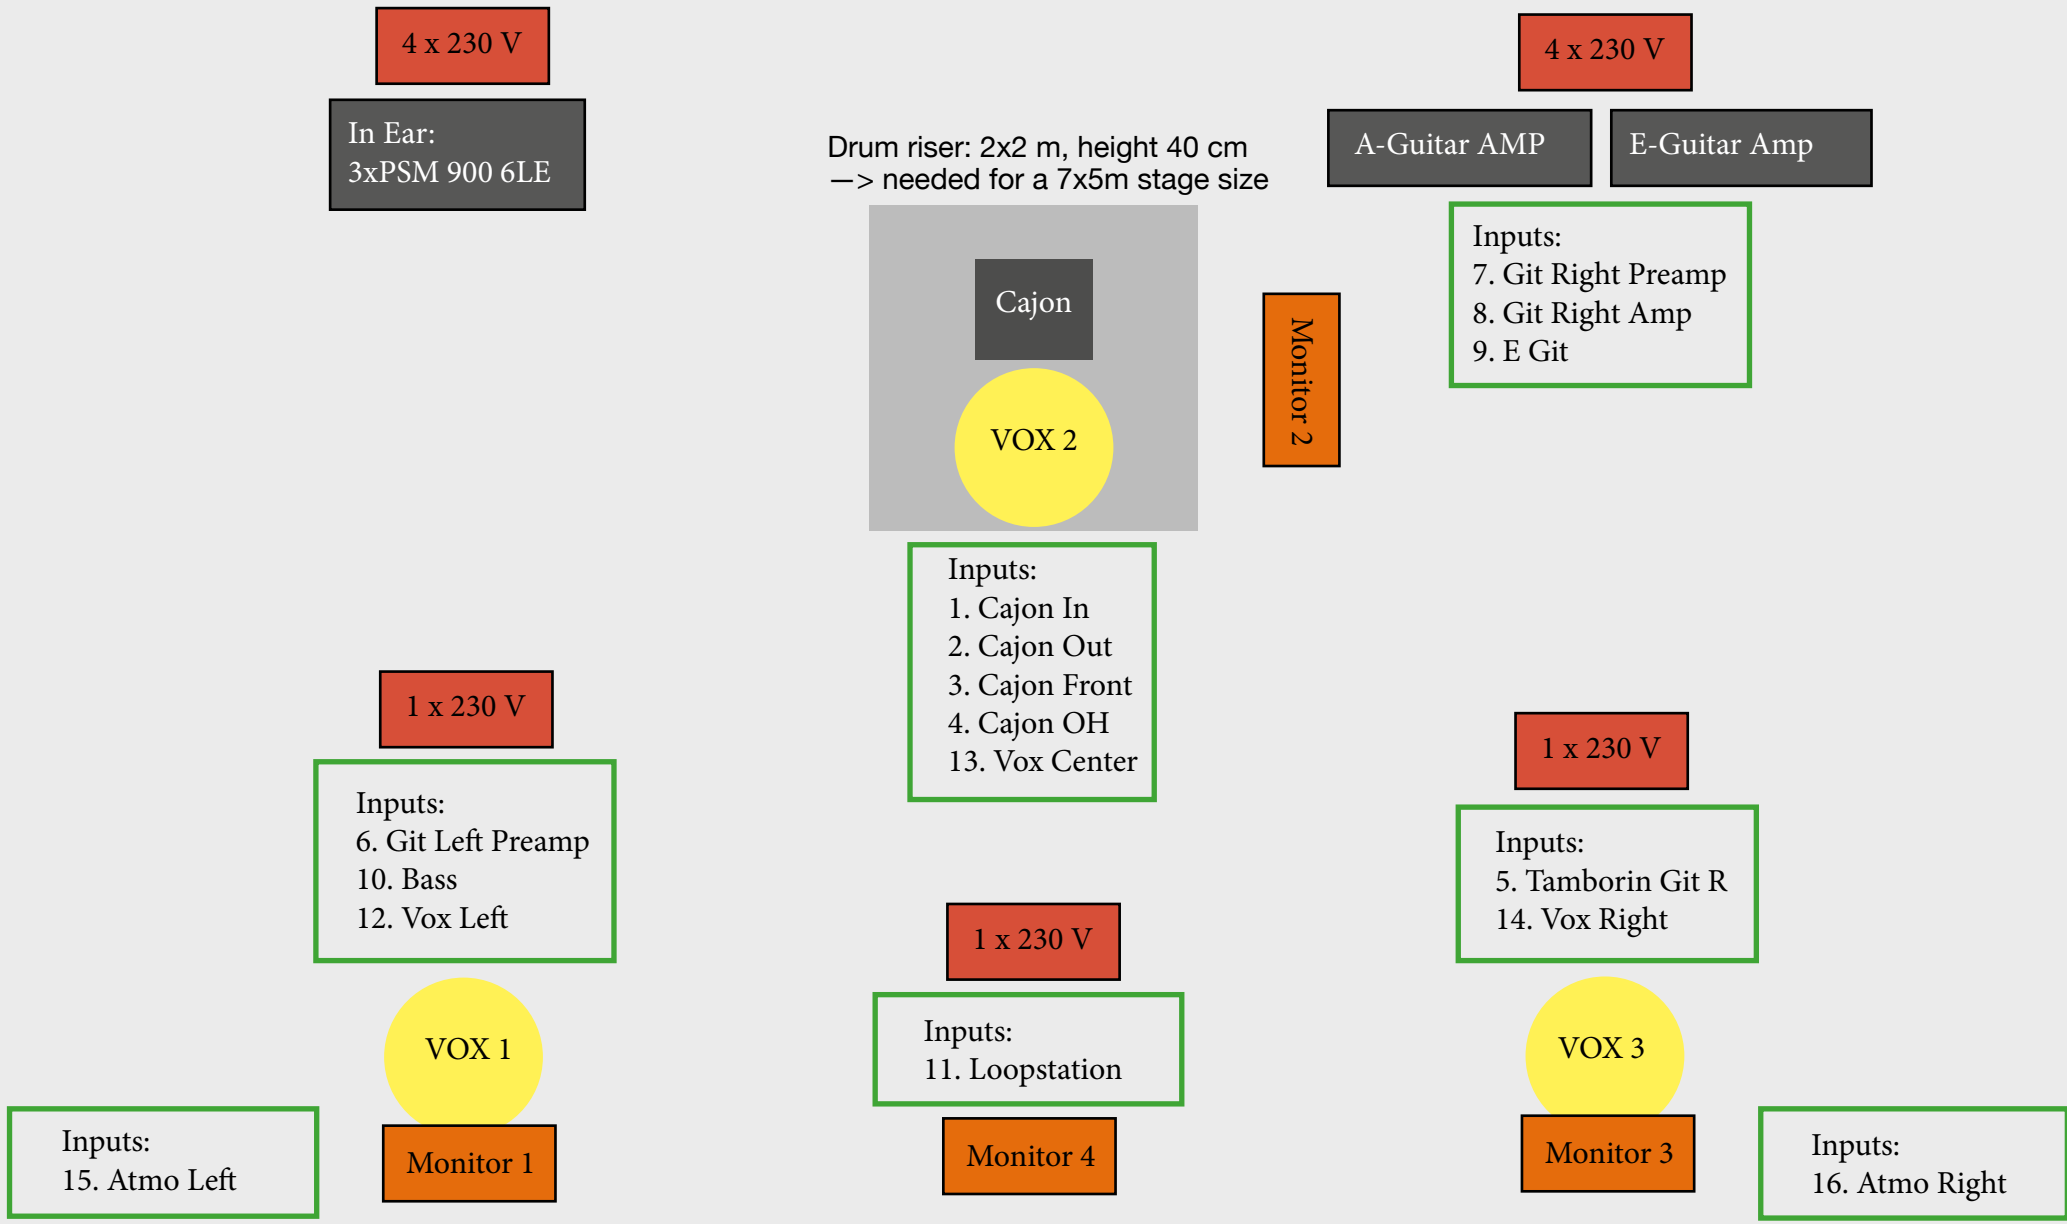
4 x 230 V

In Ear:
3xPSM 900 6LE

Drum riser: 2x2 m, height 40 cm
—> needed for a 7x5m stage size

4 x 230 V

A-Guitar AMP

E-Guitar Amp

Inputs:
7. Git Right Preamp
8. Git Right Amp
9. E Git

Cajon

VOX 2

Monitor 2

Inputs:
1. Cajon In
2. Cajon Out
3. Cajon Front
4. Cajon OH
13. Vox Center

1 x 230 V

Inputs:
6. Git Left Preamp
10. Bass
12. Vox Left

1 x 230 V

Inputs:
5. Tamborin Git R
14. Vox Right

1 x 230 V

Inputs:
11. Loopstation

VOX 1

VOX 3

Inputs:
15. Atmo Left

Monitor 1

Monitor 4

Monitor 3

Inputs:
16. Atmo Right